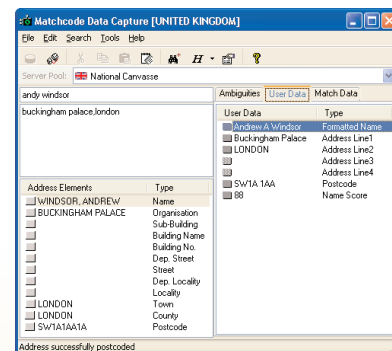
Matchcode Data Capture [UNITED KINGDOM]

File Edit Search Tools Help

Server Pool: National Canvasse

andy windsor

buckingham palace,london

| Address Elements | Type |
|---|---|
| WINDSOR, ANDREW | Name |
| BUCKINGHAM PALACE | Organisation |
| | Sub-Building |
| | Building Name |
| | Building No. |
| | Dep. Street |
| | Street |
| | Dep. Locality |
| | Locality |
| LONDON | Town |
| LONDON | County |
| SW1A1AA1A | Postcode |

Ambiguities | User Data | Match Data

| User Data | Type |
|---|---|
| Andrew A Windsor | Formatted Name |
| Buckingham Palace | Address Line1 |
| LONDON | Address Line2 |
| | Address Line3 |
| | Address Line4 |
| SW1A 1AA | Postcode |
| 88 | Name Score |

Address successfully postcoded